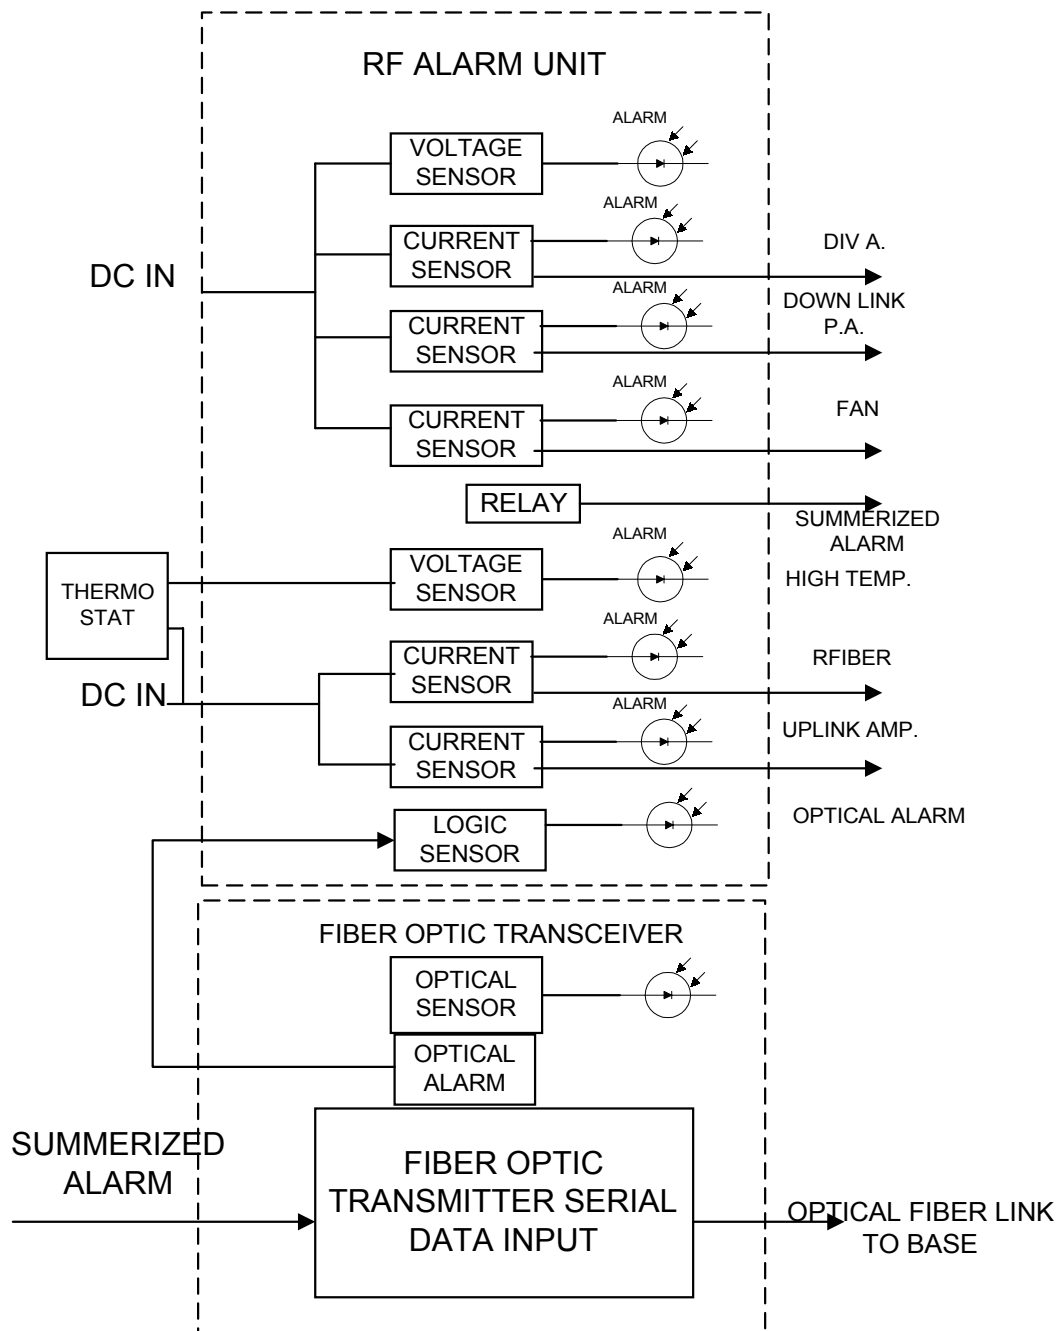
RF ALARM UNIT

DC IN

VOLTAGE SENSOR
ALARM

CURRENT SENSOR
ALARM
DIV A.

CURRENT SENSOR
ALARM
DOWN LINK P.A.

CURRENT SENSOR
ALARM
FAN

RELAY
SUMMERIZED ALARM

THERMO STAT

VOLTAGE SENSOR
ALARM
HIGH TEMP.

DC IN

CURRENT SENSOR
ALARM
RFIBER

CURRENT SENSOR
ALARM
UPLINK AMP.

LOGIC SENSOR
OPTICAL ALARM

FIBER OPTIC TRANSCEIVER

OPTICAL SENSOR

OPTICAL ALARM

SUMMERIZED ALARM

FIBER OPTIC TRANSMITTER SERIAL DATA INPUT

OPTICAL FIBER LINK TO BASE